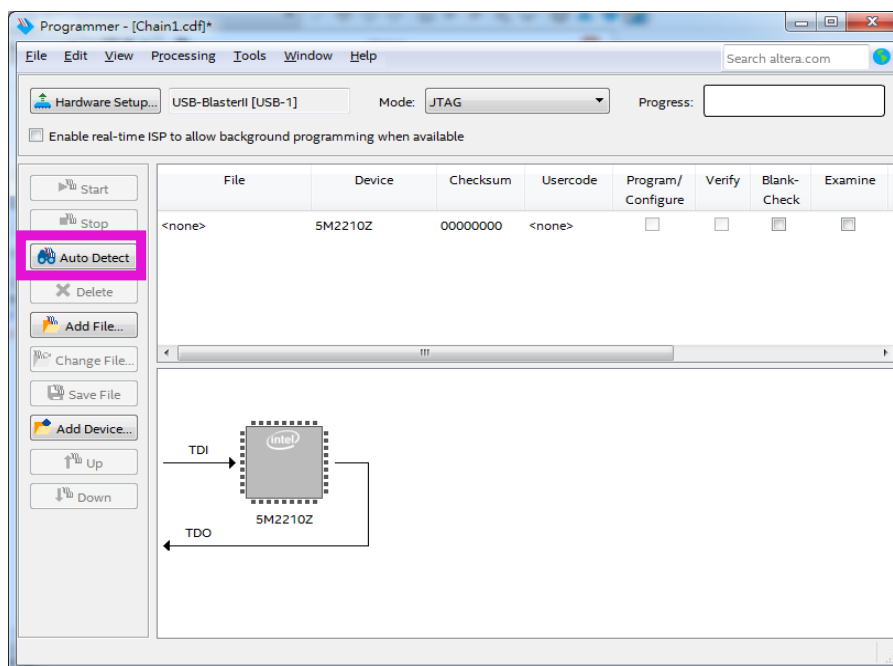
Programmer - [Chain1.cdf]*

File Edit View Processing Tools Window Help

Search altera.com

Hardware Setup... USB-BlasterII [USB-1] Mode: JTAG Progress:

Enable real-time ISP to allow background programming when available

Start
Stop
Auto Detect
Delete
Add File...
Change File...
Save File
Add Device...
Up
Down

| File | Device | Checksum | Usercode | Program/ Configure | Verify | Blank-Check | Examine |
|---|---|---|---|---|---|---|---|
| <none> | 5M2210Z | 00000000 | <none> | | | | |

TDI

intel

5M2210Z

TDO